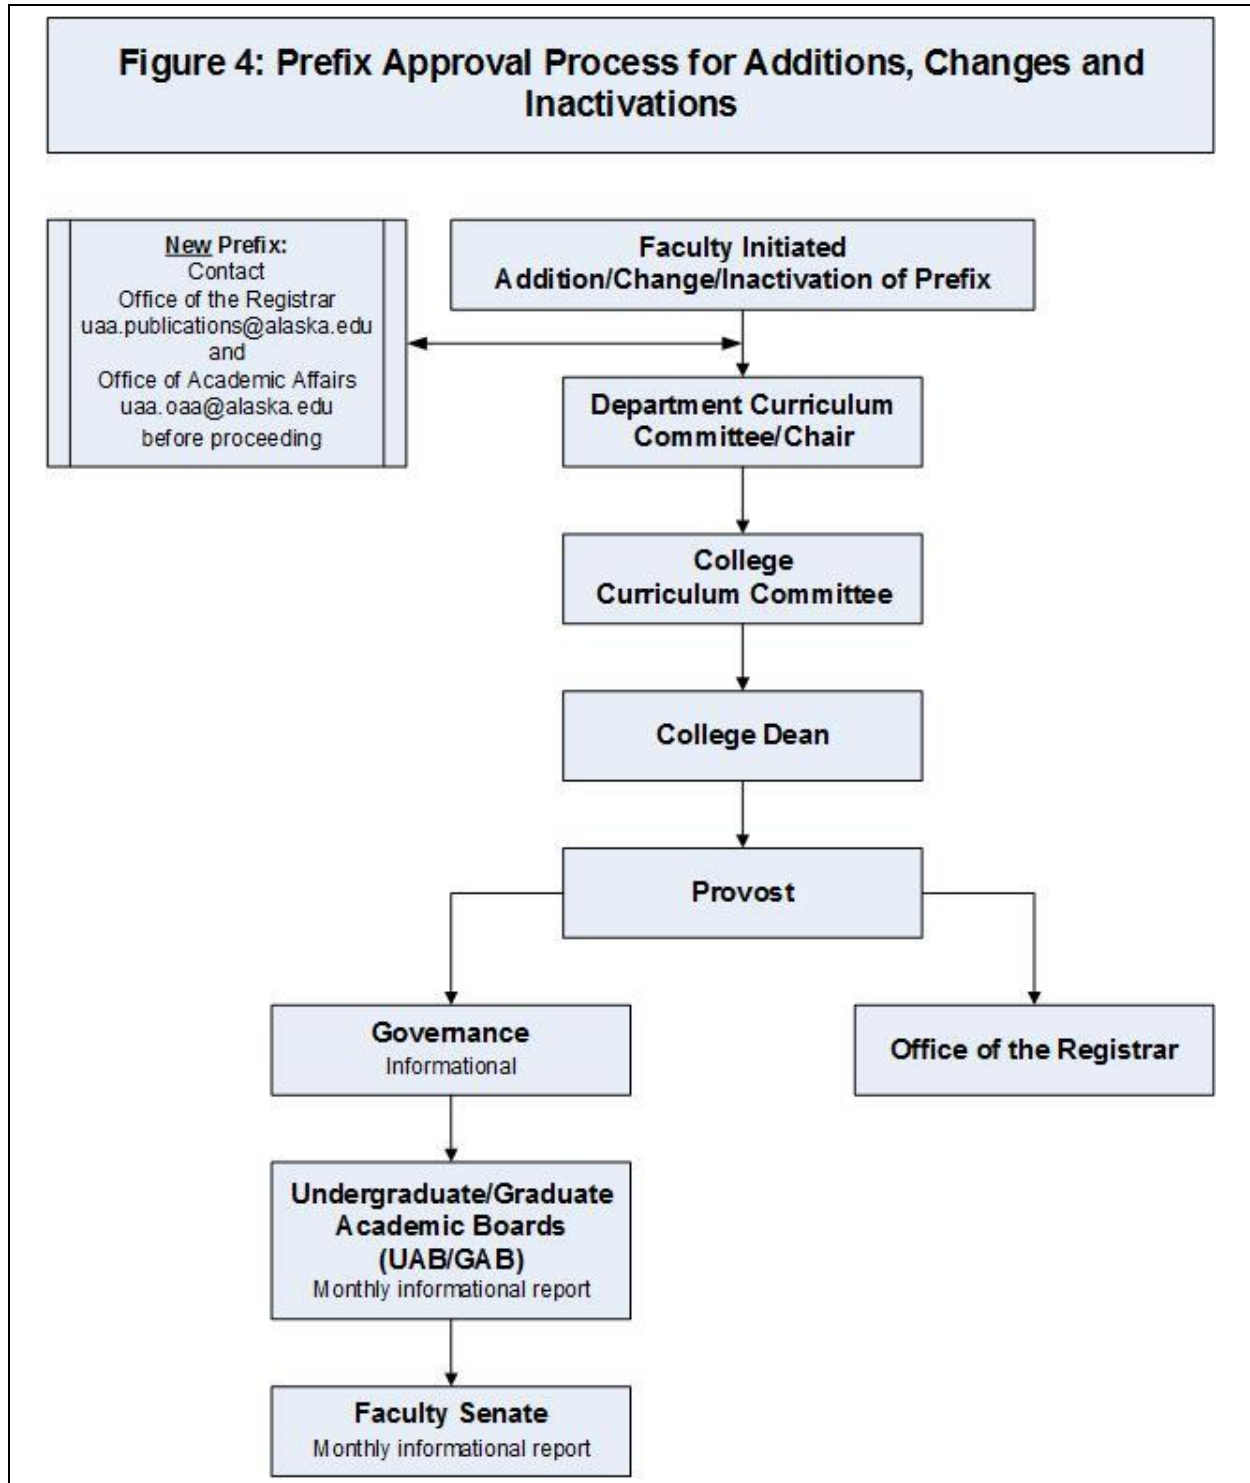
Figure 4: Prefix Approval Process for Additions, Changes and Inactivations

New Prefix:
Contact
Office of the Registrar
uaa.publications@alaska.edu
and
Office of Academic Affairs
uaa.oaa@alaska.edu
before proceeding

Faculty Initiated
Addition/Change/Inactivation of Prefix

Department Curriculum Committee/Chair

College Curriculum Committee

College Dean

Provost

Governance
Informational

Office of the Registrar

Undergraduate/Graduate Academic Boards (UAB/GAB)
Monthly informational report

Faculty Senate
Monthly informational report